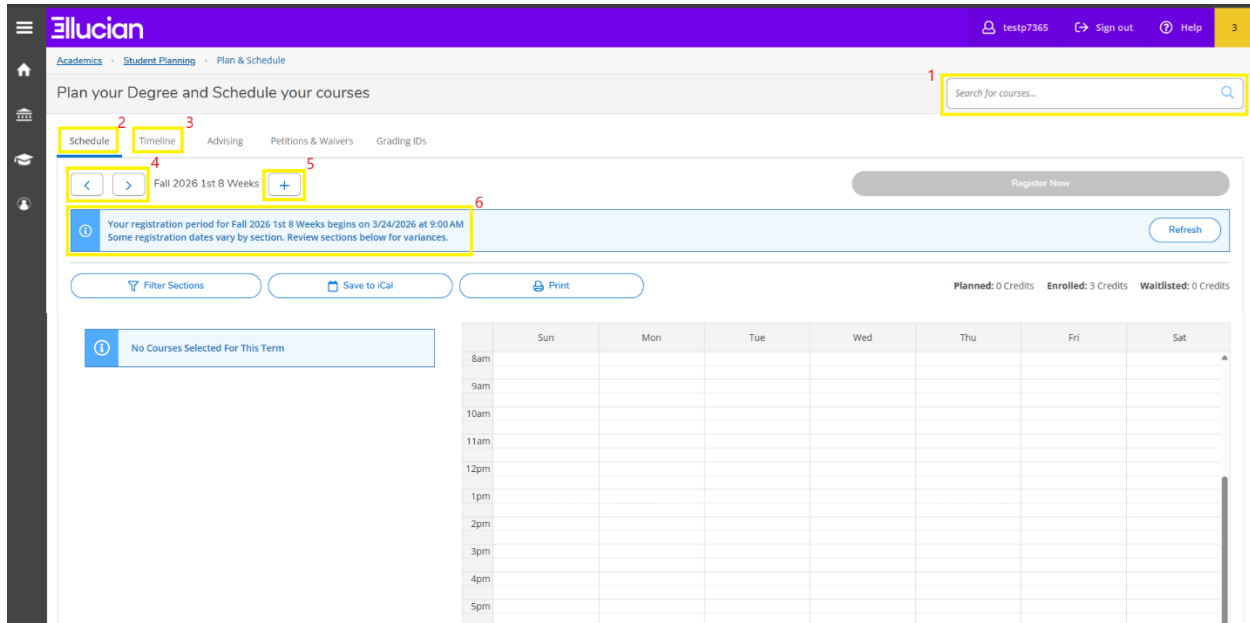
ellucian

testp7365 Sign out Help 3

Academics › Student Planning › Plan & Schedule

Plan your Degree and Schedule your courses

1

Search for courses...

2 3

Schedule Timeline Advising Petitions & Waivers Grading IDs

4 5

Fall 2026 1st 8 Weeks +

Register Now

6

Your registration period for Fall 2026 1st 8 Weeks begins on 3/24/2026 at 9:00 AM
Some registration dates vary by section. Review sections below for variances.

Refresh

Filter Sections Save to iCal Print

Planned: 0 Credits Enrolled: 3 Credits Waitlisted: 0 Credits

No Courses Selected For This Term

| | Sun | Mon | Tue | Wed | Thu | Fri | Sat |
|---|---|---|---|---|---|---|---|
| 8am | | | | | | | |
| 9am | | | | | | | |
| 10am | | | | | | | |
| 11am | | | | | | | |
| 12pm | | | | | | | |
| 1pm | | | | | | | |
| 2pm | | | | | | | |
| 3pm | | | | | | | |
| 4pm | | | | | | | |
| 5pm | | | | | | | |